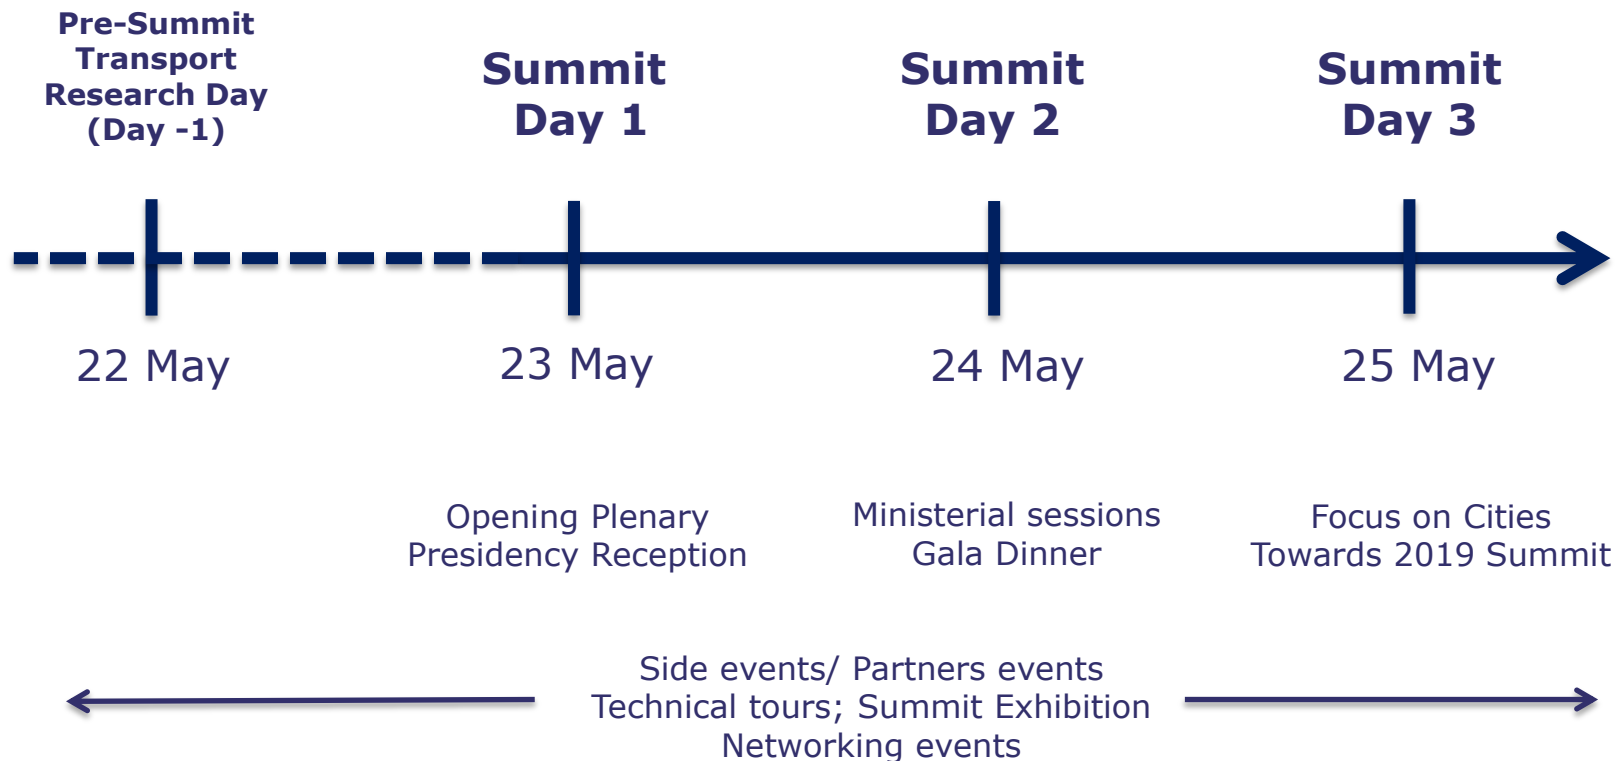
Pre-Summit Transport Research Day (Day -1)

Summit Day 1

Summit Day 2

Summit Day 3

22 May

23 May

24 May

25 May

Opening Plenary
Presidency Reception

Ministerial sessions
Gala Dinner

Focus on Cities
Towards 2019 Summit

Side events/ Partners events
Technical tours; Summit Exhibition
Networking events